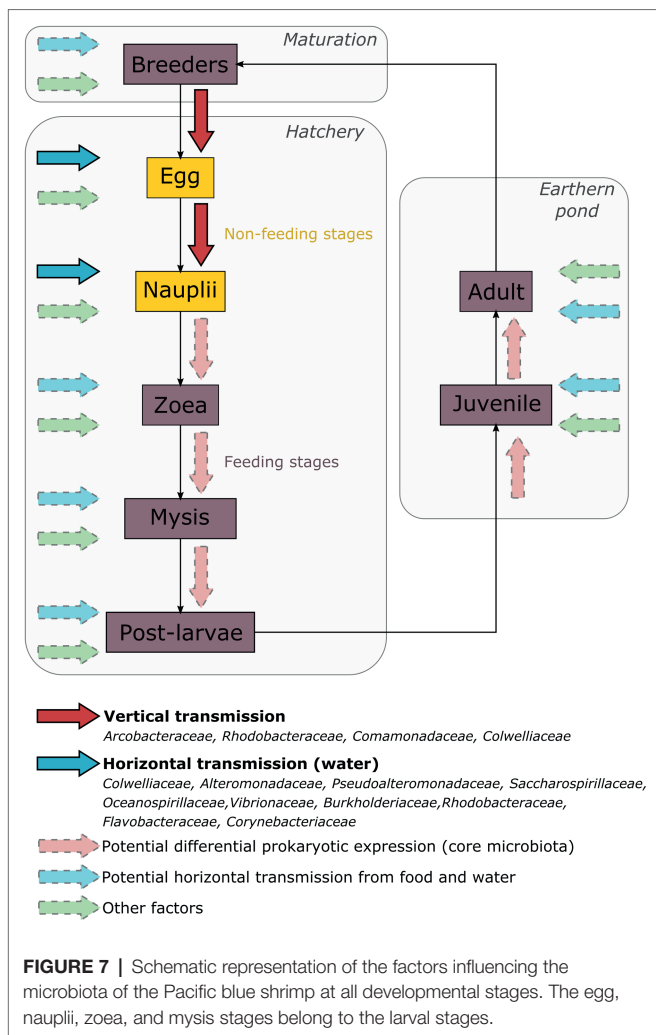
Maturation

Breeders

Hatchery

Egg

Non-feeding stages

Nauplii

Zoea

Feeding stages

Mysis

Post-larvae

Earthern pond

Adult

Juvenile

**Vertical transmission**
*Arcobacteraceae, Rhodobacteraceae, Comamonadaceae, Colwelliaceae*

**Horizontal transmission (water)**
*Colwelliaceae, Alteromonadaceae, Pseudoalteromonadaceae, Saccharospirillaceae, Oceanospirillaceae,Vibrionaceae, Burkholderiaceae,Rhodobacteraceae, Flavobacteraceae, Corynebacteriaceae*

Potential differential prokaryotic expression (core microbiota)

Potential horizontal transmission from food and water

Other factors

**FIGURE 7 |** Schematic representation of the factors influencing the microbiota of the Pacific blue shrimp at all developmental stages. The egg, nauplii, zoea, and mysis stages belong to the larval stages.